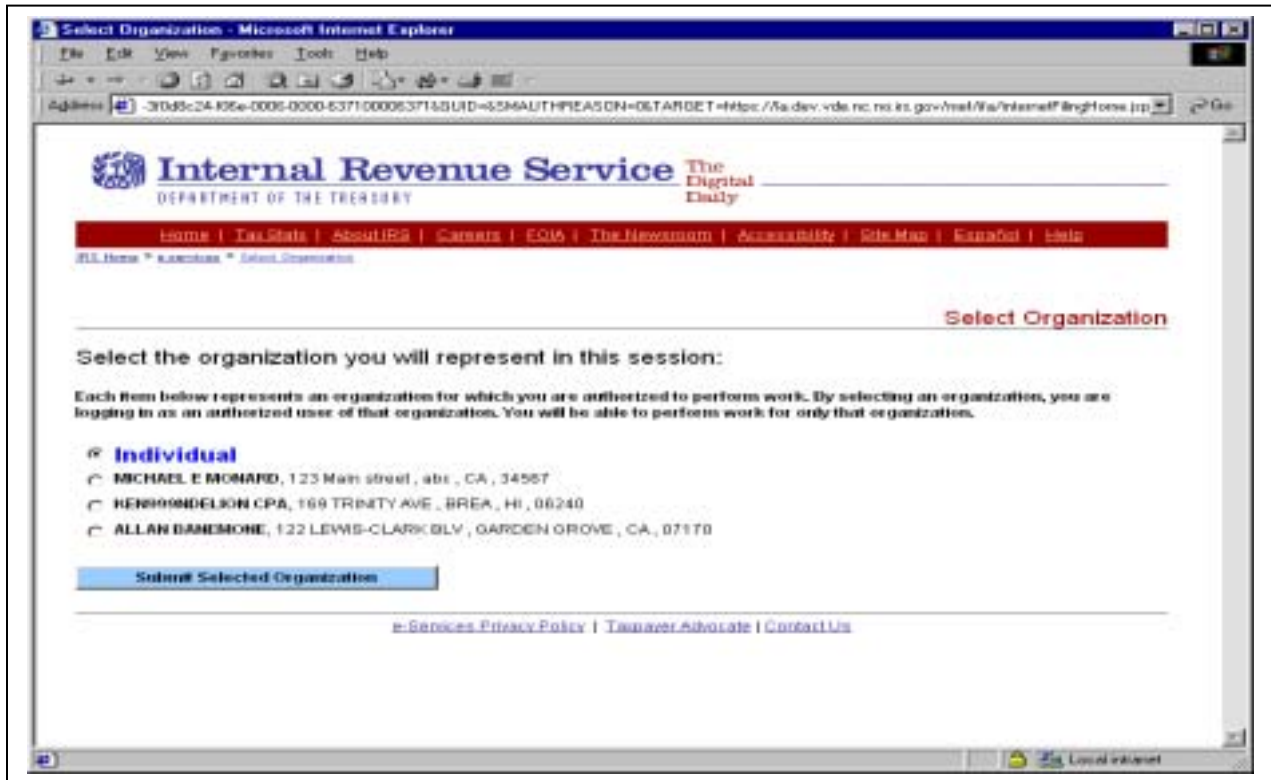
Select Organization - Microsoft Internet Explorer

File Edit View Favorites Tools Help

Address -3f0d8c24-f06e-0006-0000-6371000063716GUID=&SMAUTHREASON=0&TARGET=https://la.dev.vde.nc.no.irs.gov/mel/lla/InternetFilingHome.jsp Go

Internal Revenue Service The Digital Daily

DEPARTMENT OF THE TREASURY

Home | Tax Stats | About IRS | Careers | FOIA | The Newsroom | Accessibility | Site Map | Español | Help

IRS Home > e-services > Select Organization

Select Organization

Select the organization you will represent in this session:

Each item below represents an organization for which you are authorized to perform work. By selecting an organization, you are logging in as an authorized user of that organization. You will be able to perform work for only that organization.

Individual

MICHAEL E MONARD, 123 Main street , abc , CA , 34567

KEN999NDELION CPA, 169 TRINITY AVE , BREA , HI , 08240

ALLAN BANEMONE, 122 LEWIS-CLARK BLV , GARDEN GROVE , CA , 07170

Submit Selected Organization

e-Services Privacy Policy | Taxpayer Advocate | Contact Us

Local intranet